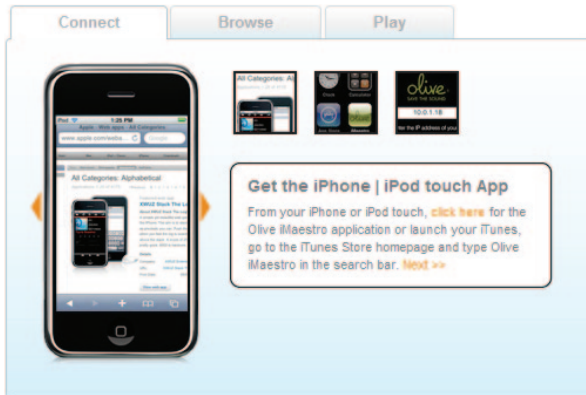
Connect

Browse

Play

iPod

1:26 PM

Apple Web apps All Categories

www.apple.com/webapps

Google

All Categories: Alphabetical

All Categories: Al

olive

10.0.1.18

Get the iPhone | iPod touch App

From your iPhone or iPod touch, click here for the Olive iMaestro application or launch your iTunes, go to the iTunes Store homepage and type Olive iMaestro in the search bar. Next >>